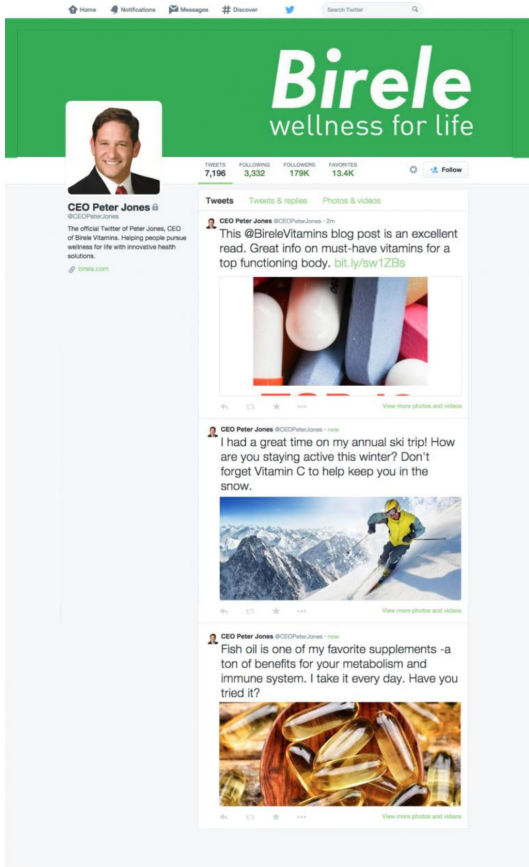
Home Notifications Messages # Discover Search Twitter

Birele
wellness for life

TWEETS 7,196 FOLLOWING 3,332 FOLLOWERS 179K FAVORITES 13.4K

Follow

CEO Peter Jones
@CEOPeterJones

The official Twitter of Peter Jones, CEO of Birele Vitamins. Helping people pursue wellness for life with innovative health solutions.

birele.com

Tweets Tweets & replies Photos & videos

CEO Peter Jones @CEOPeterJones · 2m
This @BireleVitamins blog post is an excellent read. Great info on must-have vitamins for a top functioning body. bit.ly/sw1ZBs

View more photos and videos

CEO Peter Jones @CEOPeterJones · now
I had a great time on my annual ski trip! How are you staying active this winter? Don't forget Vitamin C to help keep you in the snow.

View more photos and videos

CEO Peter Jones @CEOPeterJones · now
Fish oil is one of my favorite supplements -a ton of benefits for your metabolism and immune system. I take it every day. Have you tried it?

View more photos and videos